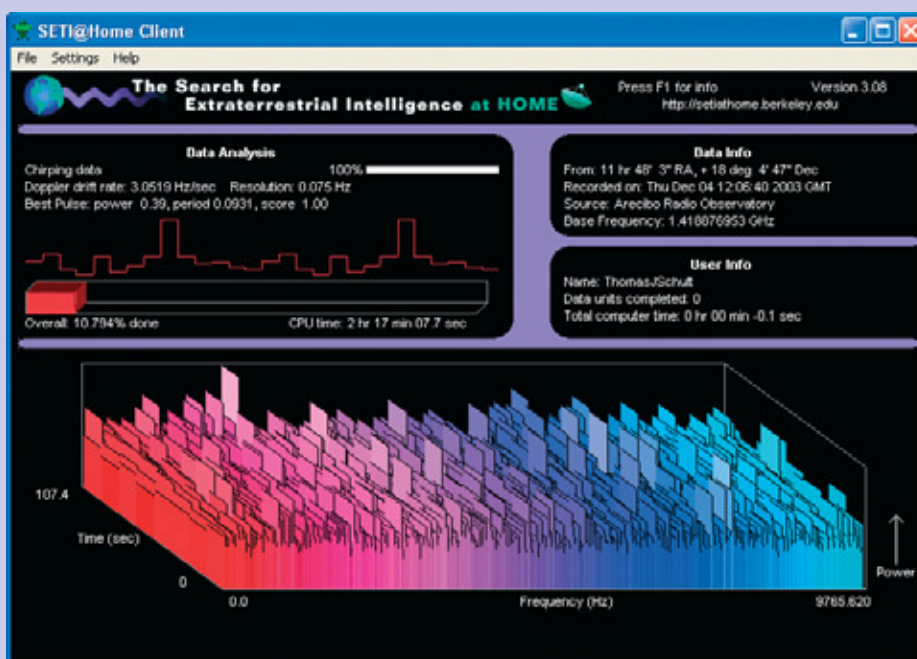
SETI@Home Client

File Settings Help

The Search for Extraterrestrial Intelligence at HOME

Press F1 for info

Version 3.08

http://setiathome.berkeley.edu

Data Analysis

Chirping data

100%

Doppler drift rate: 3.0519 Hz/sec Resolution: 0.075 Hz

Best Pulse: power 0.39, period 0.0931, score 1.00

Overall: 10.794% done

CPU time: 2 hr 17 min 07.7 sec

Data Info

From: 11 hr 48' 3" RA, + 18 deg 4' 47" Dec

Recorded on: Thu Dec 04 12:06:40 2003 GMT

Source: Arecibo Radio Observatory

Base Frequency: 1.418876953 GHz

User Info

Name: ThomasJSchult

Data units completed: 0

Total computer time: 0 hr 00 min -0.1 sec

107.4

Time (sec)

0

0.0

Frequency (Hz)

9765.620

Power